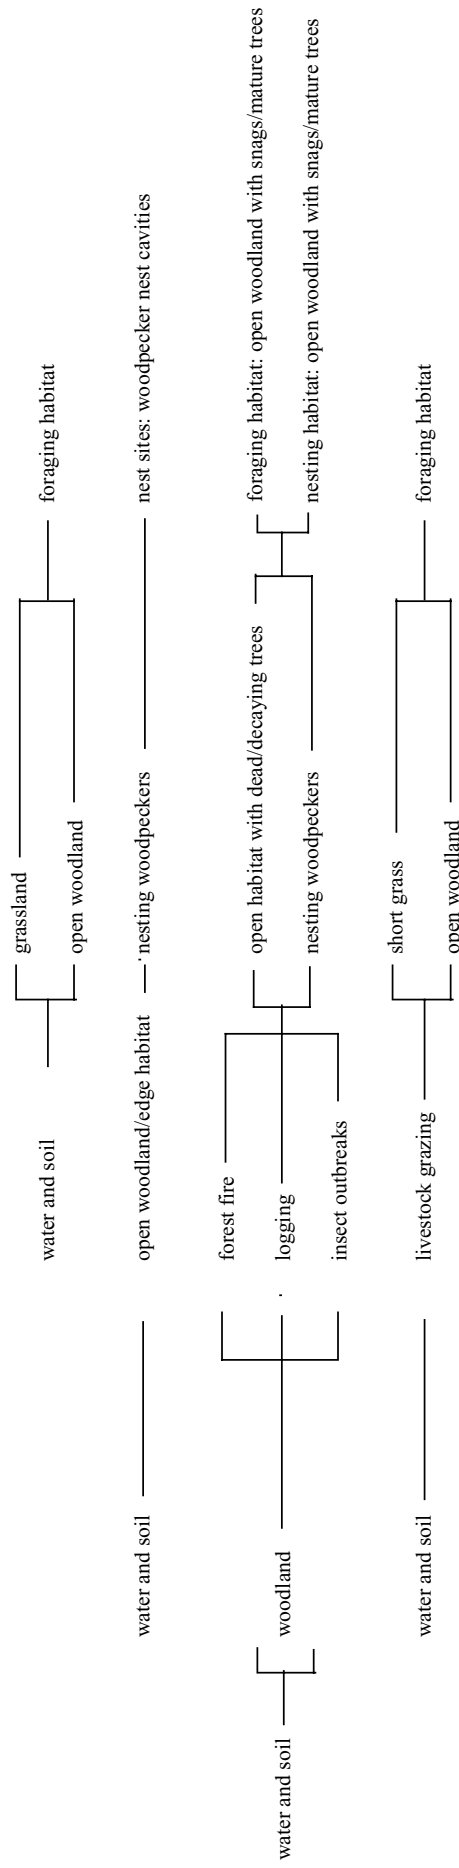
water and soil

water and soil

woodland

water and soil

open woodland/edge habitat

nesting woodpeckers

nest sites: woodpecker nest cavities

water and soil

grassland

open woodland

foraging habitat

forest fire

logging

insect outbreaks

open habitat with dead/decaying trees

nesting woodpeckers

foraging habitat: open woodland with snags/mature trees

nesting habitat: open woodland with snags/mature trees

water and soil

livestock grazing

short grass

open woodland

foraging habitat